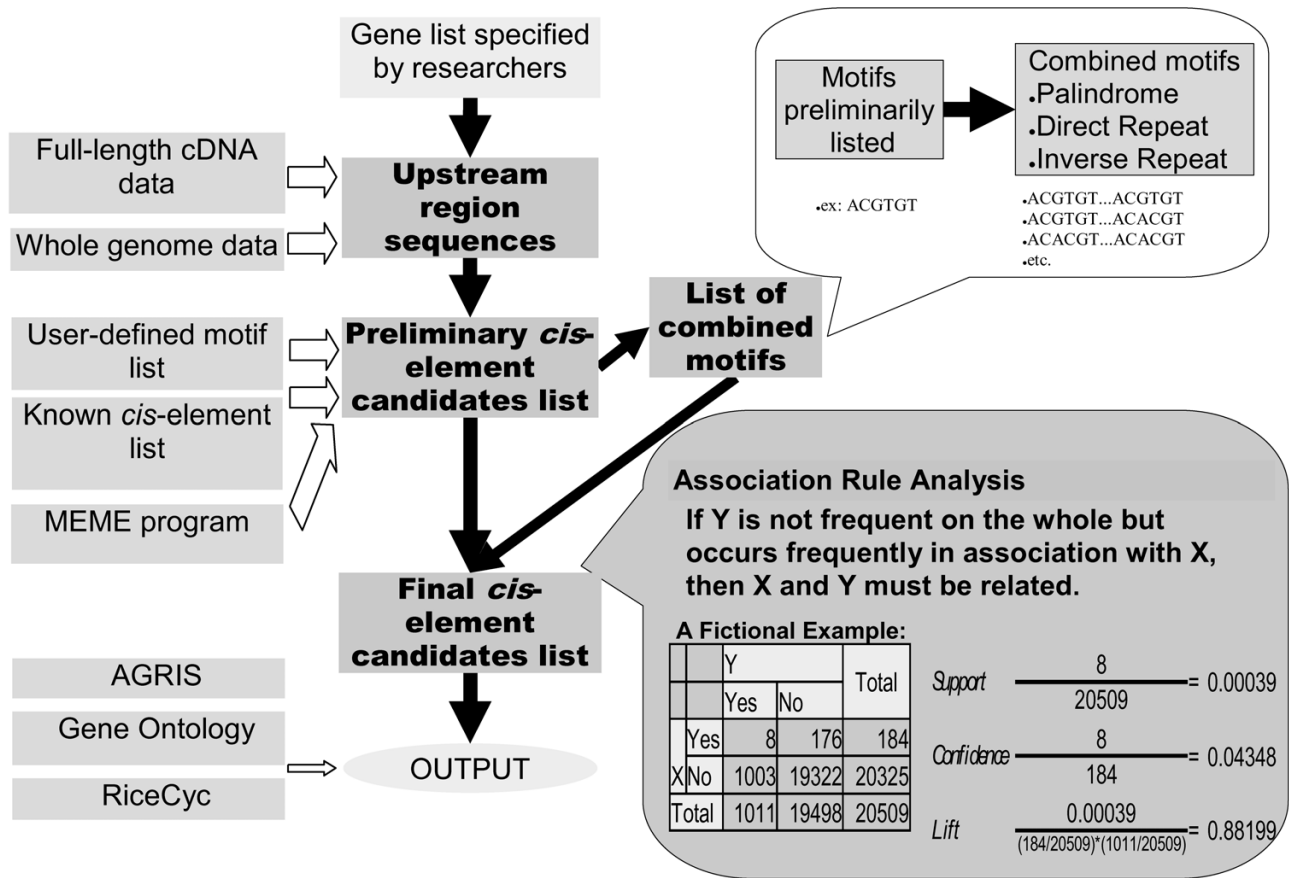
Gene list specified by researchers

Full-length cDNA data

Whole genome data

Upstream region sequences

User-defined motif list

Known *cis*-element list

MEME program

Preliminary *cis*-element candidates list

List of combined motifs

Motifs preliminarily listed

•ex: ACGTGT

Combined motifs
•Palindrome
•Direct Repeat
•Inverse Repeat

•ACGTGT...ACGTGT
•ACGTGT...ACACGT
•ACACGT...ACACGT
•etc.

Final *cis*-element candidates list

Association Rule Analysis

If Y is not frequent on the whole but occurs frequently in association with X, then X and Y must be related.

A Fictional Example:

| | | Y | | Total |
|---|---|---|---|---|
| | | Yes | No | |
| X | Yes | 8 | 176 | 184 |
| | No | 1003 | 19322 | 20325 |
| Total | | 1011 | 19498 | 20509 |

*Support* $\frac{8}{20509}$ = 0.00039

*Confidence* $\frac{8}{184}$ = 0.04348

*Lift* $\frac{0.00039}{(184/20509)*(1011/20509)}$ = 0.88199

AGRIS

Gene Ontology

RiceCyc

OUTPUT